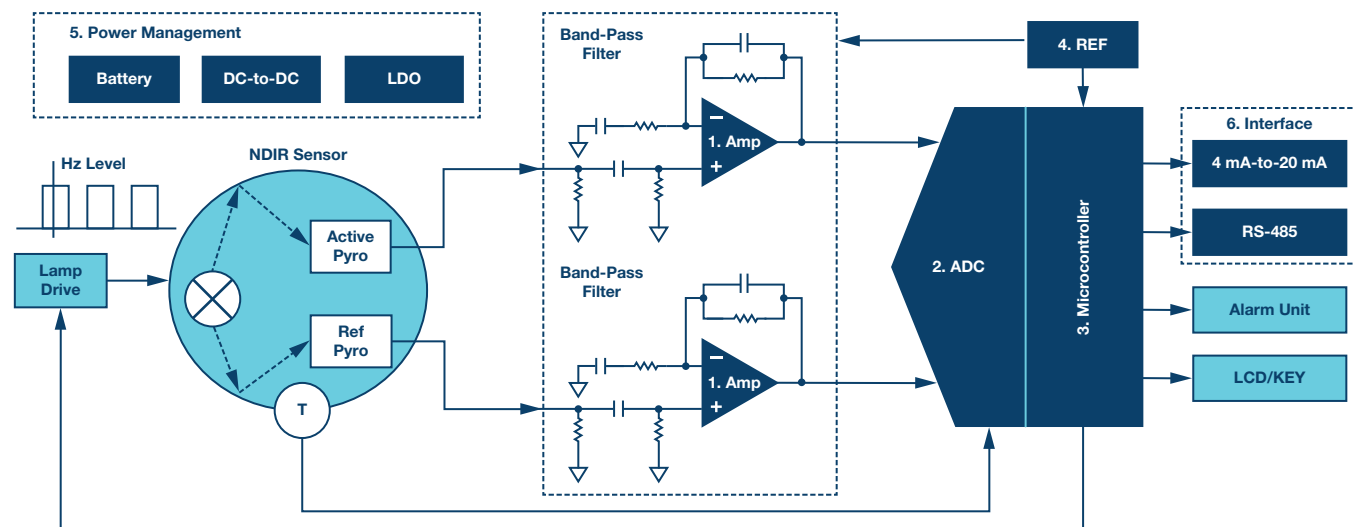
5. Power Management

Battery

DC-to-DC

LDO

Band-Pass Filter

4. REF

Hz Level

NDIR Sensor

Active Pyro

Lamp Drive

Ref Pyro

T

–

1. Amp

+

Band-Pass Filter

–

1. Amp

+

2. ADC

3. Microcontroller

6. Interface

4 mA-to-20 mA

RS-485

Alarm Unit

LCD/KEY